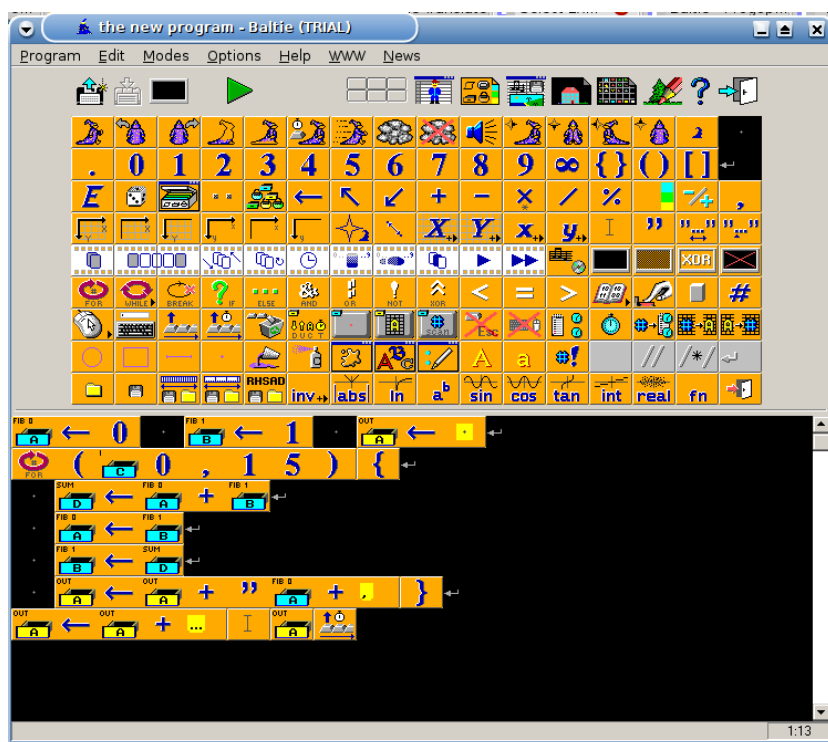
the new program - Baltie (TRIAL)

Program Edit Modes Options Help WWW News

2
. 0 1 2 3 4 5 6 7 8 9 ∞ { } ( ) [ ]
E + − × / %
X Y x y I ” ”...” ”...”
XOR
FOR WHILE BREAK IF ELSE AND OR NOT XOR < = > #
Esc
A a // /*/
RHSAD inv abs ln $a^b$ sin cos tan int real fn

FIB 0 A ← 0 FIB 1 B ← 1 OUT A ←
FOR ( C 0 , 1 5 ) {
SUM D ← FIB 0 A + FIB 1 B
FIB 0 A ← FIB 1 B
FIB 1 B ← SUM D
OUT A ← OUT A + ” FIB 0 A + }
OUT A ← OUT A + I OUT A

1:13